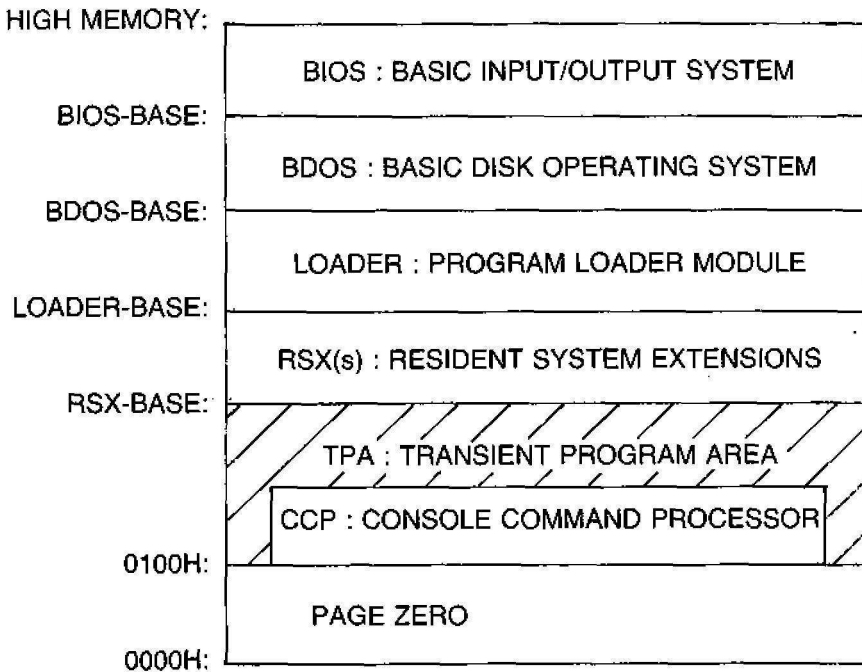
HIGH MEMORY:
BIOS : BASIC INPUT/OUTPUT SYSTEM
BIOS-BASE:
BDOS : BASIC DISK OPERATING SYSTEM
BDOS-BASE:
LOADER : PROGRAM LOADER MODULE
LOADER-BASE:
RSX(s) : RESIDENT SYSTEM EXTENSIONS
RSX-BASE:
TPA : TRANSIENT PROGRAM AREA
CCP : CONSOLE COMMAND PROCESSOR
0100H:
PAGE ZERO
0000H: